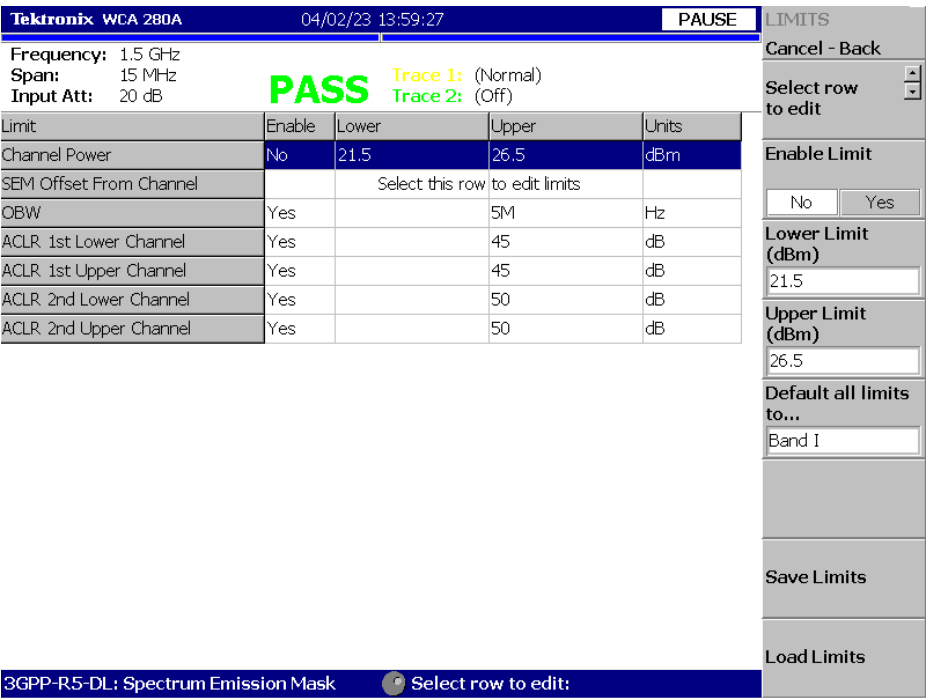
Tektronix WCA 280A 04/02/23 13:59:27 PAUSE

Frequency: 1.5 GHz
Span: 15 MHz
Input Att: 20 dB

PASS

Trace 1: (Normal)
Trace 2: (Off)

| Limit | Enable | Lower | Upper | Units |
|---|---|---|---|---|
| Channel Power | No | 21.5 | 26.5 | dBm |
| SEM Offset From Channel | | Select this row to edit limits | | |
| OBW | Yes | | 5M | Hz |
| ACLR 1st Lower Channel | Yes | | 45 | dB |
| ACLR 1st Upper Channel | Yes | | 45 | dB |
| ACLR 2nd Lower Channel | Yes | | 50 | dB |
| ACLR 2nd Upper Channel | Yes | | 50 | dB |

3GPP-R5-DL: Spectrum Emission Mask Select row to edit:

LIMITS
Cancel - Back
Select row to edit
Enable Limit
No Yes
Lower Limit (dBm)
21.5
Upper Limit (dBm)
26.5
Default all limits to...
Band I
Save Limits
Load Limits